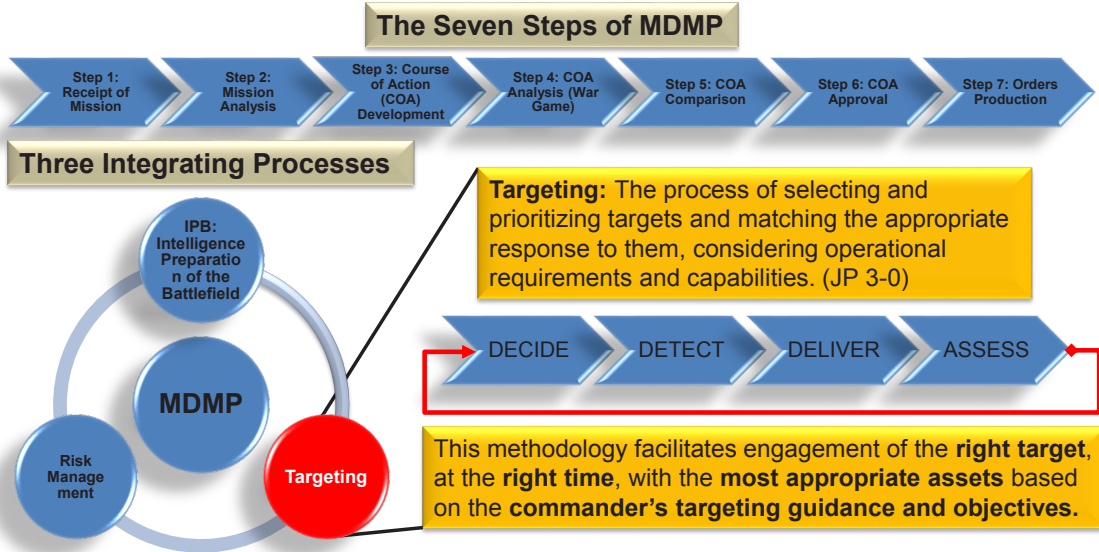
The Seven Steps of MDMP

Step 1: Receipt of Mission

Step 2: Mission Analysis

Step 3: Course of Action (COA) Development

Step 4: COA Analysis (War Game)

Step 5: COA Comparison

Step 6: COA Approval

Step 7: Orders Production

Three Integrating Processes

IPB: Intelligence Preparation of the Battlefield

MDMP

Risk Management

Targeting

**Targeting:** The process of selecting and prioritizing targets and matching the appropriate response to them, considering operational requirements and capabilities. (JP 3-0)

DECIDE

DETECT

DELIVER

ASSESS

This methodology facilitates engagement of the **right target**, at the **right time**, with the **most appropriate assets** based on the **commander's targeting guidance and objectives.**